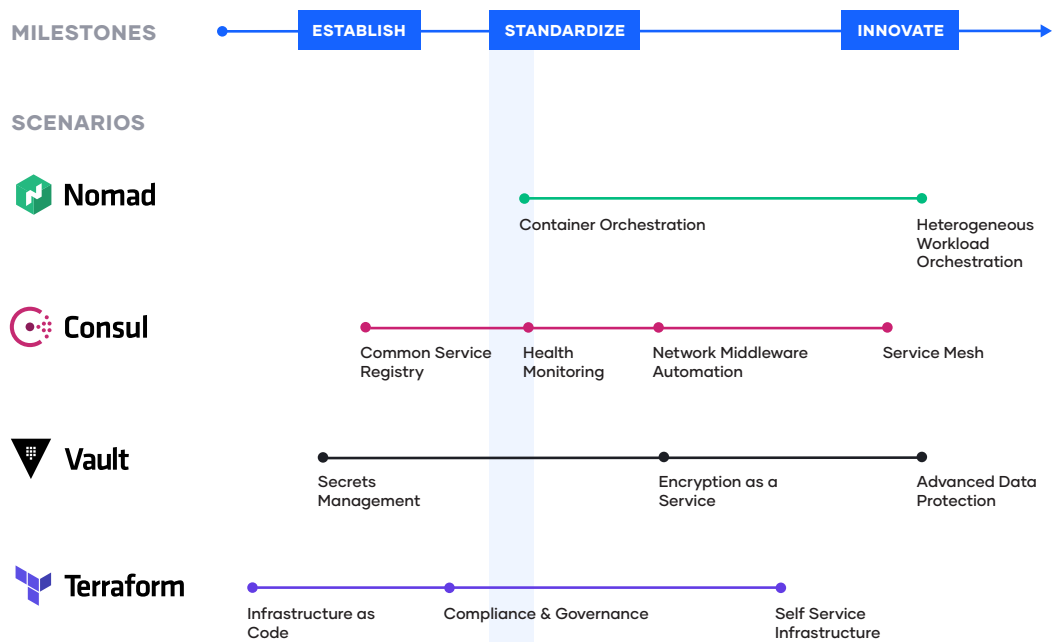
MILESTONES

ESTABLISH

STANDARDIZE

INNOVATE

SCENARIOS

Nomad

Container Orchestration

Heterogeneous Workload Orchestration

Consul

Common Service Registry

Health Monitoring

Network Middleware Automation

Service Mesh

Vault

Secrets Management

Encryption as a Service

Advanced Data Protection

Terraform

Infrastructure as Code

Compliance & Governance

Self Service Infrastructure